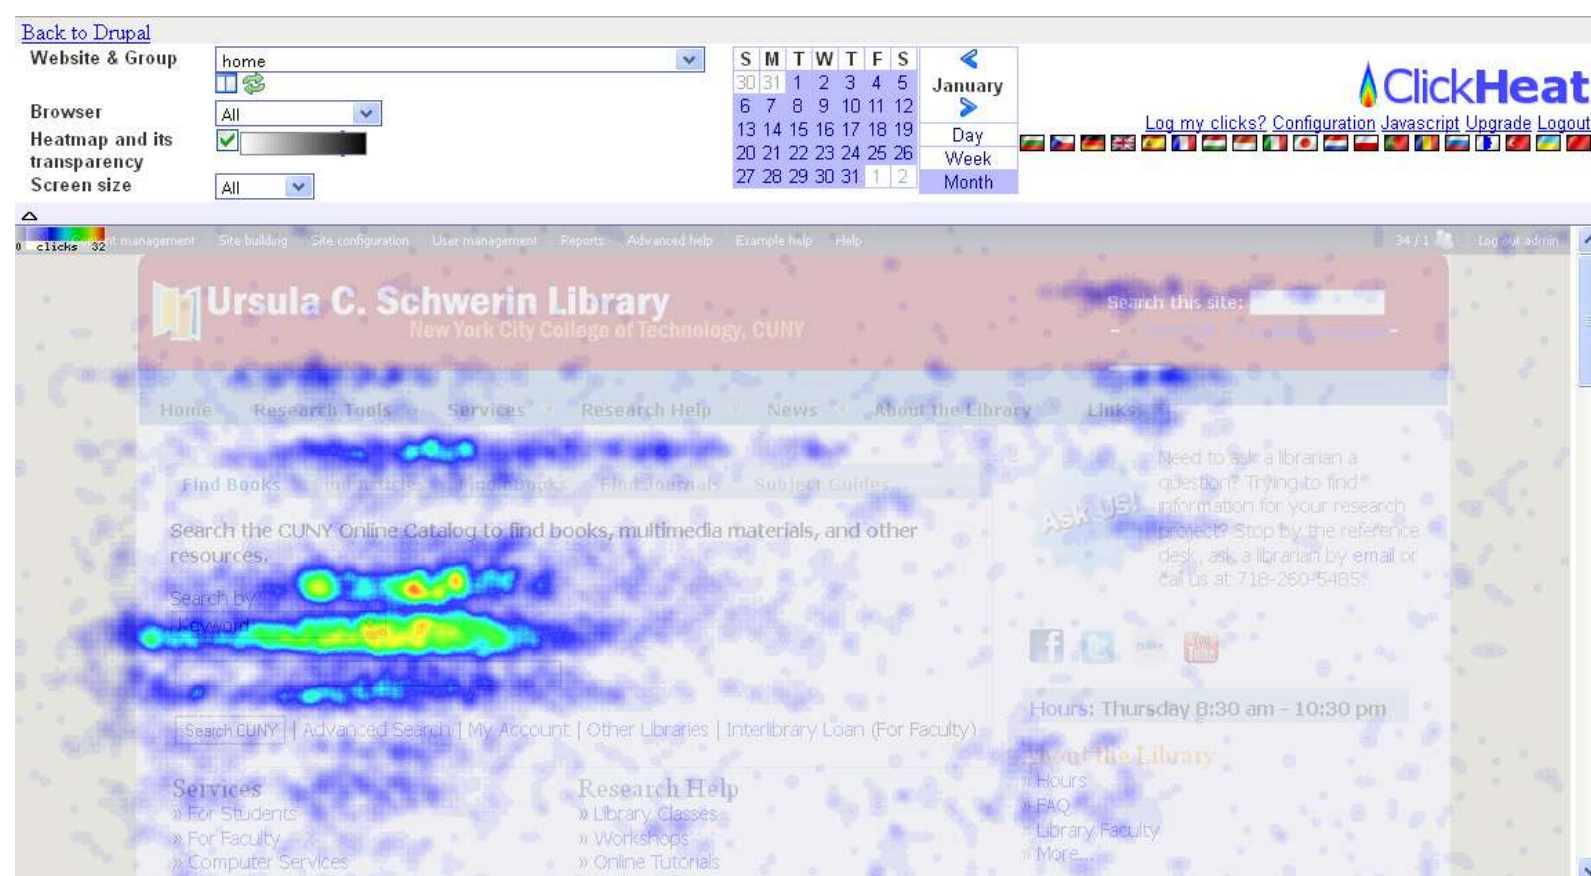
Back to Drupal

Website & Group home

Browser All

Heatmap and its transparency

Screen size All

| S | M | T | W | T | F | S |
|---|---|---|---|---|---|---|
| 30 | 31 | 1 | 2 | 3 | 4 | 5 |
| 6 | 7 | 8 | 9 | 10 | 11 | 12 |
| 13 | 14 | 15 | 16 | 17 | 18 | 19 |
| 20 | 21 | 22 | 23 | 24 | 25 | 26 |
| 27 | 28 | 29 | 30 | 31 | 1 | 2 |

January

Day

Week

Month

ClickHeat

Log my clicks? Configuration Javascript Upgrade Logout

0 clicks 32

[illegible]t management Site building Site configuration User management Reports Advanced help Example help Help

34 / 1 Log out admin

Ursula C. Schwerin Library

New York City College of Technology, CUNY

Search this site:

Home Research Tools Services Research Help News About the Library Links

Find Books Find Articles Find eBooks Find Journals Subject Guides

Search the CUNY Online Catalog to find books, multimedia materials, and other resources.

Search by:

Keyword

Search CUNY | Advanced Search | My Account | Other Libraries | Interlibrary Loan (For Faculty)

Ask Us!

Need to ask a librarian a question? Trying to find information for your research project? Stop by the reference desk, ask a librarian by email or call us at 718-260-5485.

Hours: Thursday 8:30 am - 10:30 pm

About the Library

Hours

FAQ

Library Faculty

More...

Services

» For Students

» For Faculty

» Computer Services

Research Help

» Library Classes

» Workshops

» Online Tutorials